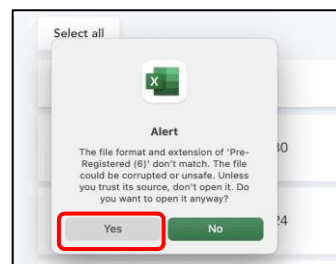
Select all

Alert

The file format and extension of 'Pre-Registered (6)' don't match. The file could be corrupted or unsafe. Unless you trust its source, don't open it. Do you want to open it anyway?

30

24

Yes

No